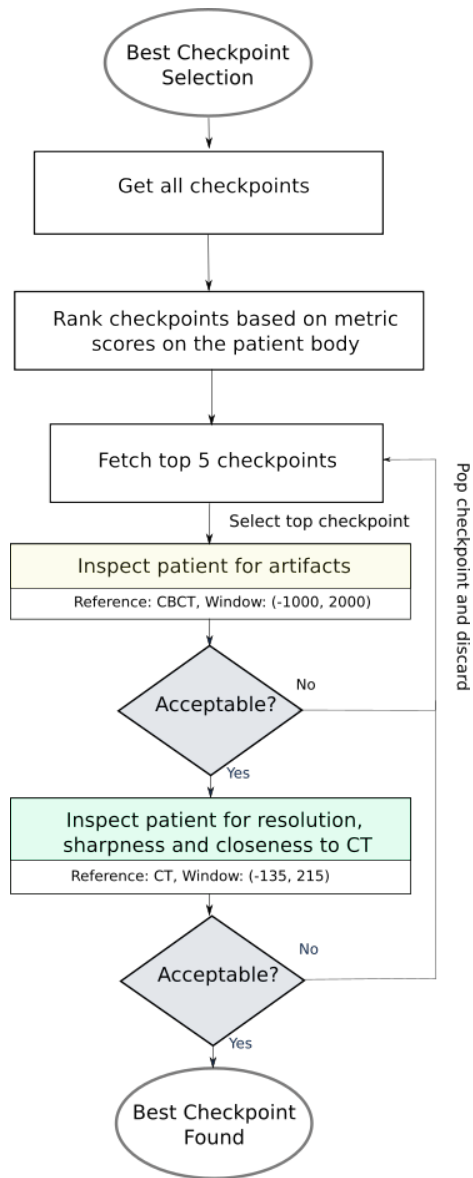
Best Checkpoint Selection

Get all checkpoints

Rank checkpoints based on metric scores on the patient body

Fetch top 5 checkpoints

Pop checkpoint and discard

Select top checkpoint

Inspect patient for artifacts

Reference: CBCT, Window: (-1000, 2000)

Acceptable?

No

Yes

Inspect patient for resolution, sharpness and closeness to CT

Reference: CT, Window: (-135, 215)

Acceptable?

No

Yes

Best Checkpoint Found